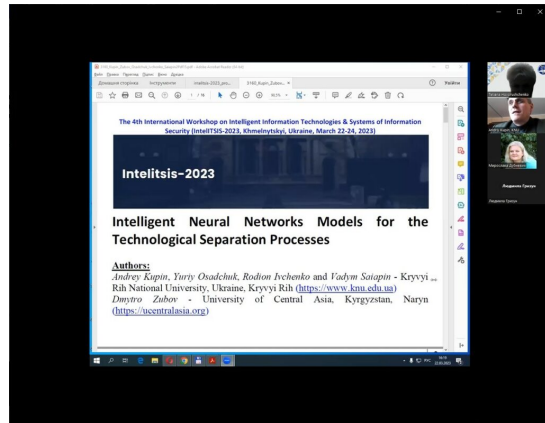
Домашня сторінка Інструменти

Intelitsis-2023

The 4th International Workshop on Intelligent Information Technologies & Systems of Information Security (IntelITSIS-2023, Khmelnytskyi, Ukraine, March 22-24, 2023)

Intelitsis-2023

Intelligent Neural Networks Models for the Technological Separation Processes

Authors:
Andrey Kupin, Yuriy Osadchuk, Rodion Ivchenko and Vadym Saiapin - Kryvyi Rih National University, Ukraine, Kryvyi Rih (https://www.knu.edu.ua)
Dmytro Zubov - University of Central Asia, Kyrgyzstan, Naryn (https://ucentralasia.org)

Увійти

Людмила Гризун